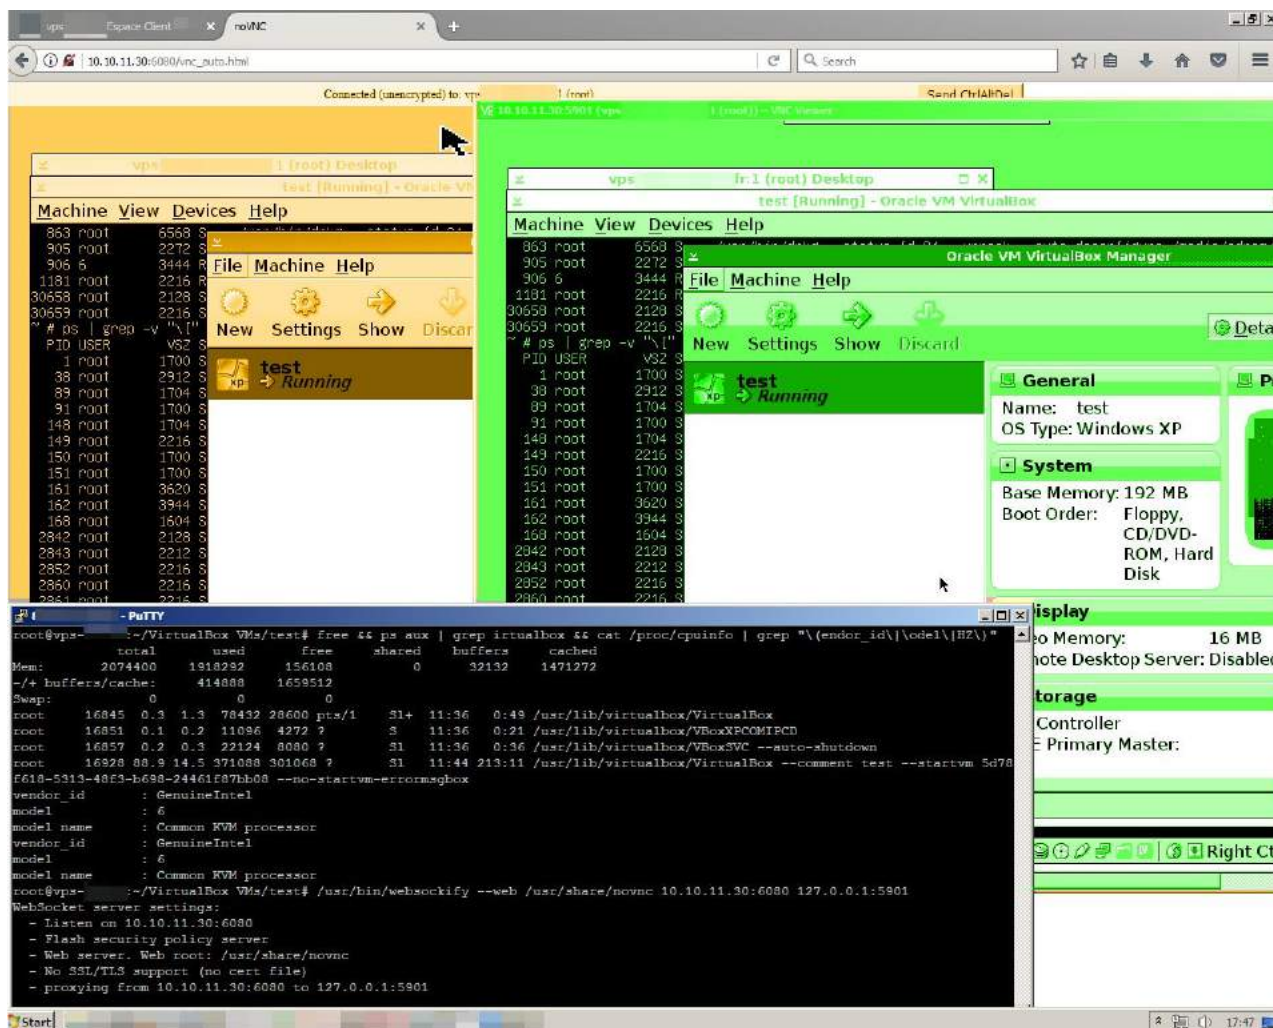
vps Espace Client × noVNC × +

10.10.11.30:6080/vnc_auto.html

Search

Connected (unencrypted) to: vp 1 (root)

Send CtrlAltDel

VE 10.10.11.30:5901 (vps 1 (root)) - VNC Viewer

vps 1 (root) Desktop

test [Running] - Oracle VM

Machine View Devices Help

863 root 6568 S
905 root 2272 S
906 6 3444 R
1181 root 2216 R
30658 root 2128 S
30659 root 2216 S
~ # ps | grep -v "\["
PID USER VSZ S
1 root 1700 S
38 root 2912 S
89 root 1704 S
91 root 1700 S
148 root 1704 S
149 root 2216 S
150 root 1700 S
151 root 1700 S
161 root 3620 S
162 root 3944 S
168 root 1604 S
2842 root 2128 S
2843 root 2212 S
2852 root 2216 S
2860 root 2216 S

File Machine Help

New Settings Show Discar

test
Running

vps fr:1 (root) Desktop

test [Running] - Oracle VM VirtualBox

Machine View Devices Help

863 root 6568 S
905 root 2272 S
906 6 3444 R
1181 root 2216 R
30658 root 2128 S
30659 root 2216 S
~ # ps | grep -v "\["
PID USER VSZ S
1 root 1700 S
38 root 2912 S
89 root 1704 S
91 root 1700 S
148 root 1704 S
149 root 2216 S
150 root 1700 S
151 root 1700 S
161 root 3620 S
162 root 3944 S
168 root 1604 S
2842 root 2128 S
2843 root 2212 S
2852 root 2216 S
2860 root 2216 S

Oracle VM VirtualBox Manager

File Machine Help

New Settings Show Discard

Deta

test
Running

General
Name: test
OS Type: Windows XP

System
Base Memory: 192 MB
Boot Order: Floppy, CD/DVD-ROM, Hard Disk

isplay
o Memory: 16 MB
note Desktop Server: Disabled

torage
Controller
Primary Master:

Right Ct

- PuTTY

root@vps- :~/VirtualBox VMs/test# free && ps aux | grep irtualbox && cat /proc/cpuinfo | grep "\(endor_id\|\odel\|HZ\)"
total used free shared buffers cached
Mem: 2074400 1918292 156108 0 32132 1471272
-/+ buffers/cache: 414888 1659512
Swap: 0 0 0
root 16845 0.3 1.3 78432 28600 pts/1 Sl+ 11:36 0:49 /usr/lib/virtualbox/VirtualBox
root 16851 0.1 0.2 11096 4272 ? S 11:36 0:21 /usr/lib/virtualbox/VBoxXPCOMIPCD
root 16857 0.2 0.3 22124 8080 ? Sl 11:36 0:36 /usr/lib/virtualbox/VBoxSVC --auto-shutdown
root 16928 88.9 14.5 371088 301068 ? Sl 11:44 213:11 /usr/lib/virtualbox/VirtualBox --comment test --startvm 5d78f618-5313-48f3-b698-24461f87bb08 --no-startvm-errormsgbox
vendor_id : GenuineIntel
model : 6
model name : Common KVM processor
vendor_id : GenuineIntel
model : 6
model name : Common KVM processor
root@vps- :~/VirtualBox VMs/test# /usr/bin/websockify --web /usr/share/novnc 10.10.11.30:6080 127.0.0.1:5901
WebSocket server settings:
- Listen on 10.10.11.30:6080
- Flash security policy server
- Web server. Web root: /usr/share/novnc
- No SSL/TLS support (no cert file)
- proxying from 10.10.11.30:6080 to 127.0.0.1:5901

Start

17:47